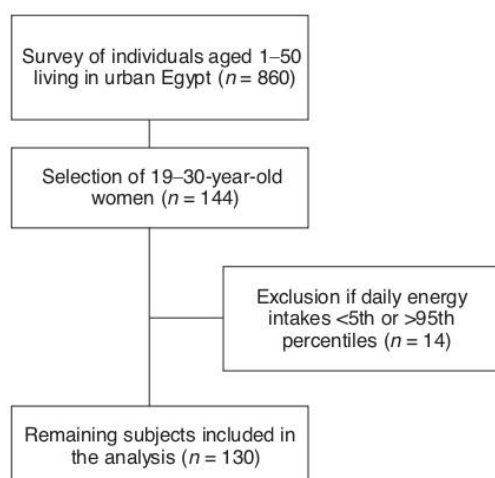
Survey of individuals aged 1–50 living in urban Egypt ($n = 860$)

Selection of 19–30-year-old women ($n = 144$)

Exclusion if daily energy intakes <5th or >95th percentiles ($n = 14$)

Remaining subjects included in the analysis ($n = 130$)